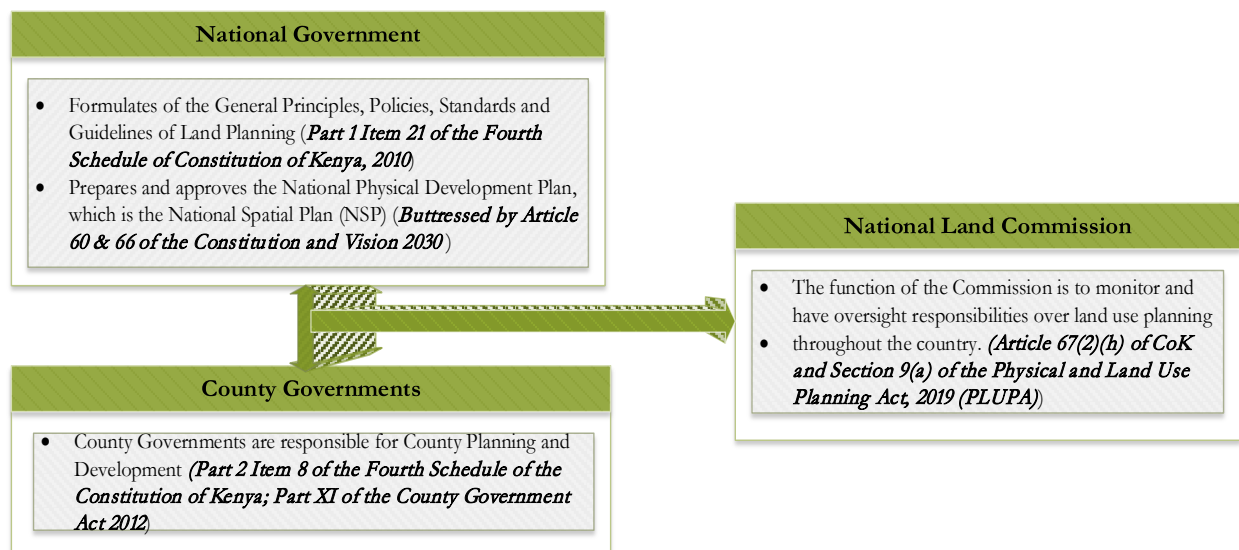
National Government

- Formulates of the General Principles, Policies, Standards and Guidelines of Land Planning (*Part 1 Item 21 of the Fourth Schedule of Constitution of Kenya, 2010*)
- Prepares and approves the National Physical Development Plan, which is the National Spatial Plan (NSP) (*Buttressed by Article 60 & 66 of the Constitution and Vision 2030*)

National Land Commission

- The function of the Commission is to monitor and have oversight responsibilities over land use planning
- throughout the country. *(Article 67(2)(h) of CoK and Section 9(a) of the Physical and Land Use Planning Act, 2019 (PLUPA)*)

County Governments

- County Governments are responsible for County Planning and Development *(Part 2 Item 8 of the Fourth Schedule of the Constitution of Kenya; Part XI of the County Government Act 2012*)